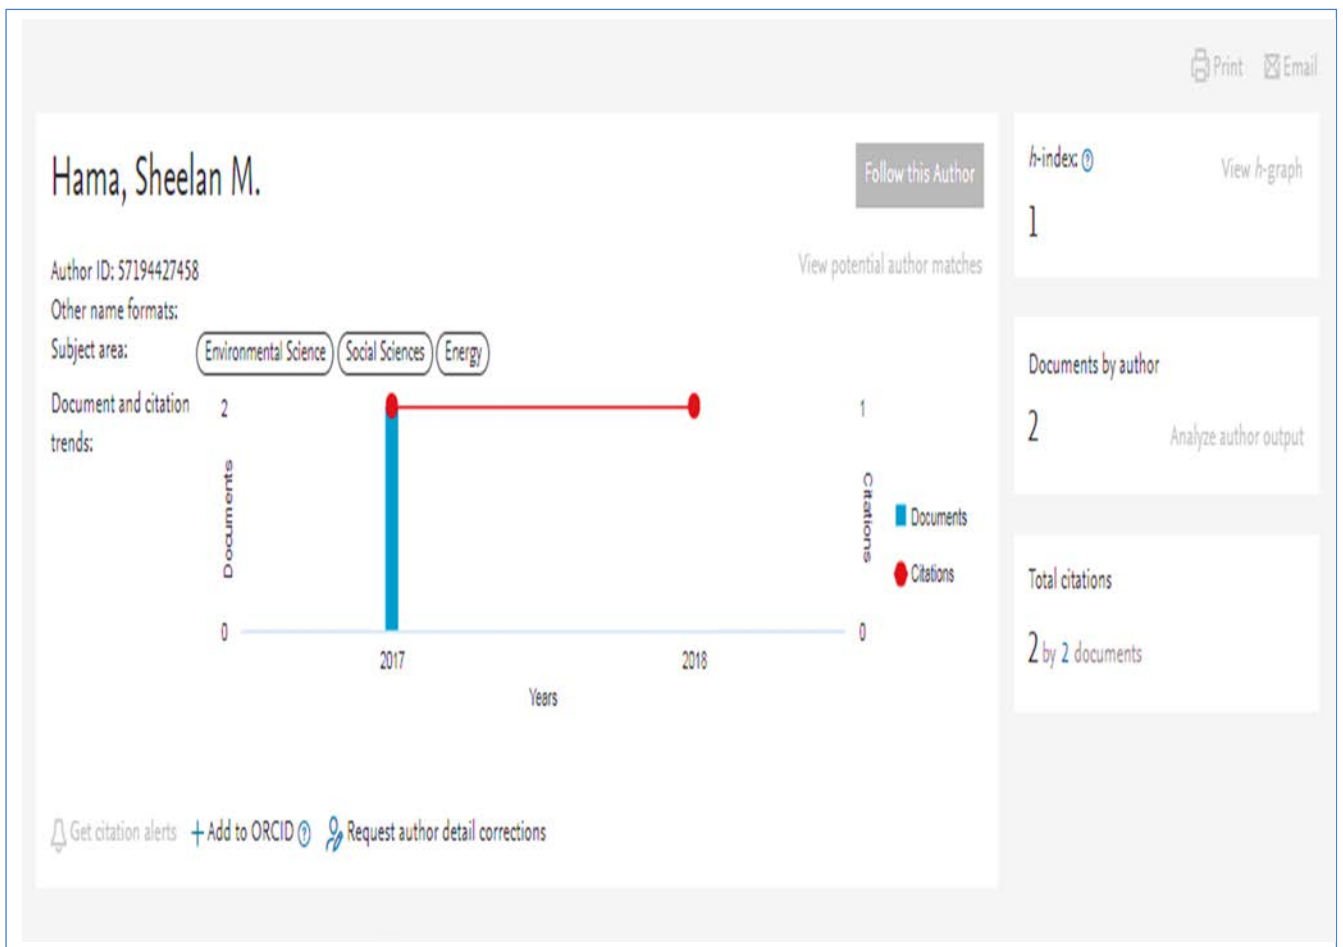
Print Email

Hama, Sheelan M.

Follow this Author

Author ID: 57194427458

View potential author matches

Other name formats:

Subject area: Environmental Science Social Sciences Energy

Document and citation trends:

2

0

Documents

1

0

Citations

Documents

Citations

2017

2018

Years

Get citation alerts + Add to ORCID Request author detail corrections

h-index:

View h-graph

1

Documents by author

2

Analyze author output

Total citations

2 by 2 documents